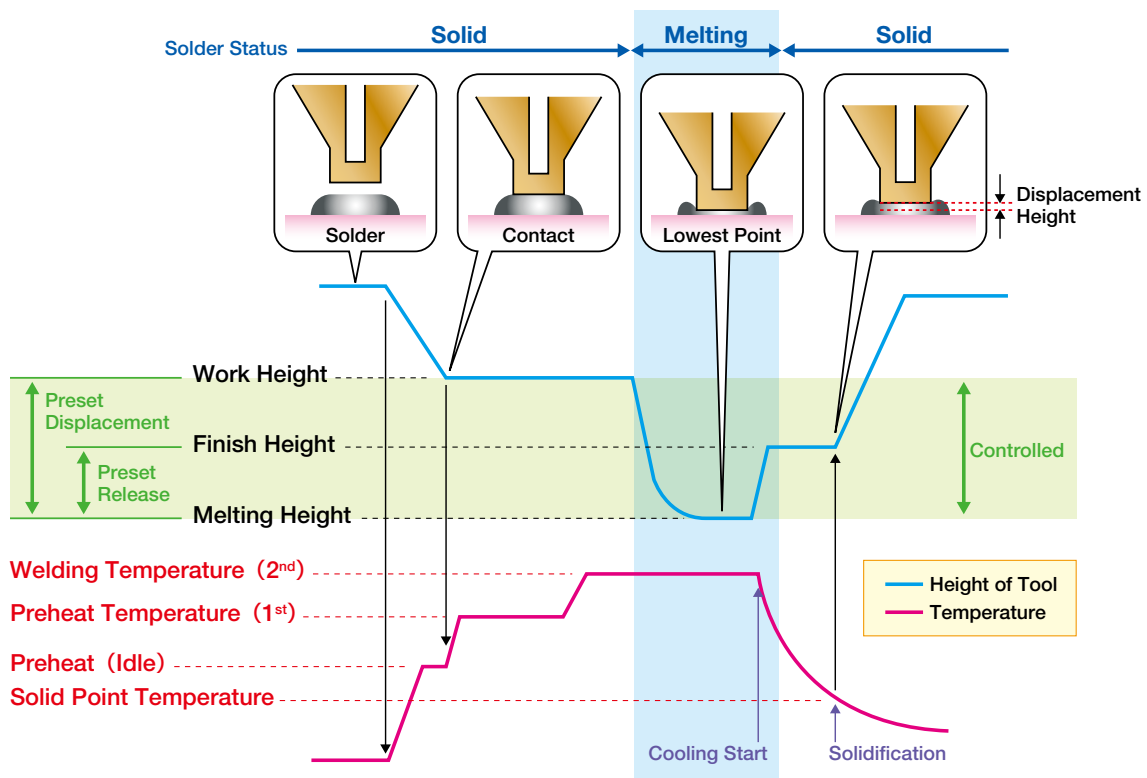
Solder Status Solid Melting Solid

Solder

Contact

Lowest Point

Displacement Height

Work Height

Preset Displacement

Finish Height

Preset Release

Melting Height

Controlled

Welding Temperature（2$^{nd}$）

Preheat Temperature（1$^{st}$）

Preheat（Idle）

Solid Point Temperature

| Height of Tool |
|---|
| Temperature |

Cooling Start

Solidification